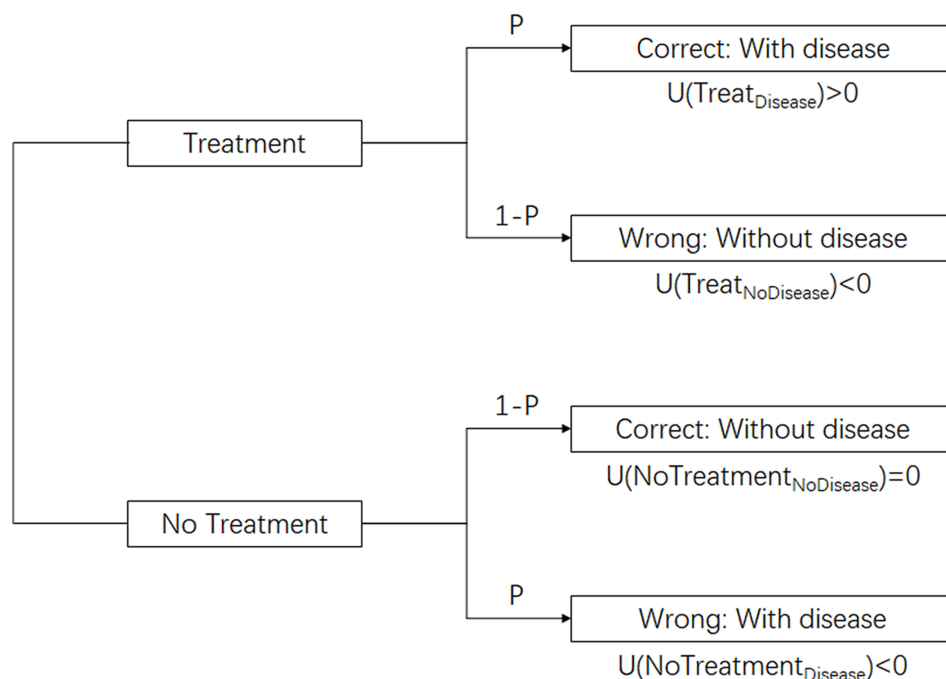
Treatment

P

Correct: With disease

$U(Treat_{Disease})>0$

1-P

Wrong: Without disease

$U(Treat_{NoDisease})<0$

No Treatment

1-P

Correct: Without disease

$U(NoTreatment_{NoDisease})=0$

P

Wrong: With disease

$U(NoTreatment_{Disease})<0$